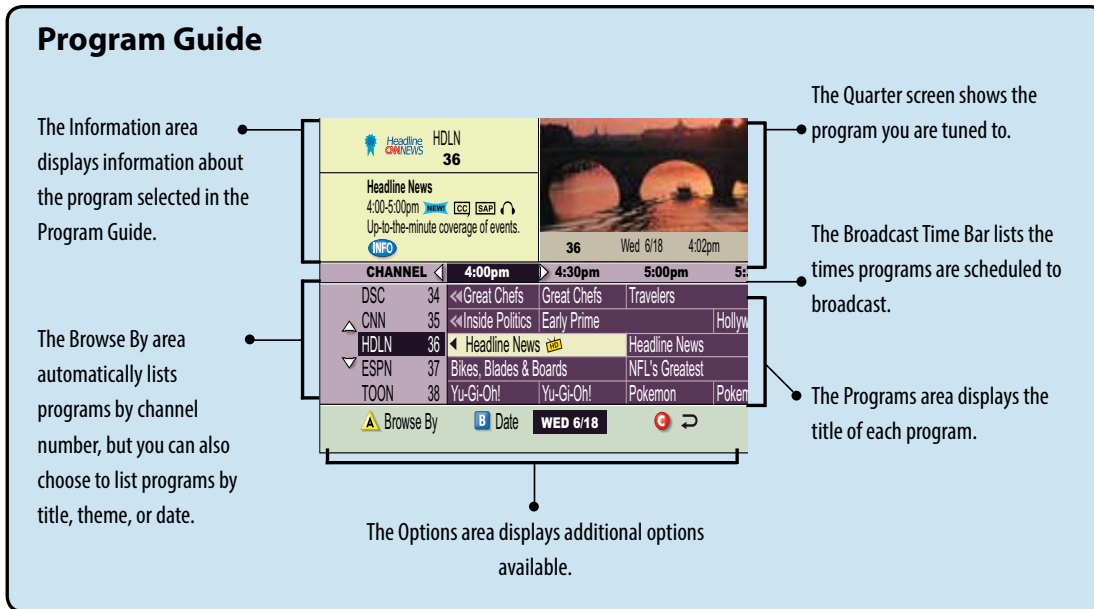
Program Guide

The Information area displays information about the program selected in the Program Guide.

Headline CNN NEWS HDLN 36

Headline News
4:00-5:00pm NEW! CC SAP
Up-to-the-minute coverage of events.
INFO

36 Wed 6/18 4:02pm

The Quarter screen shows the program you are tuned to.

The Broadcast Time Bar lists the times programs are scheduled to broadcast.

| CHANNEL | | 4:00pm | 4:30pm | 5:00pm | 5: |
|---|---|---|---|---|---|
| DSC | 34 | «Great Chefs | Great Chefs | Travelers | |
| CNN | 35 | «Inside Politics | Early Prime | | Hollyw |
| HDLN | 36 | ◂ Headline News HD | | Headline News | |
| ESPN | 37 | Bikes, Blades & Boards | | NFL's Greatest | |
| TOON | 38 | Yu-Gi-Oh! | Yu-Gi-Oh! | Pokemon | Poken |

The Browse By area automatically lists programs by channel number, but you can also choose to list programs by title, theme, or date.

A Browse By B Date WED 6/18 C

The Programs area displays the title of each program.

The Options area displays additional options available.